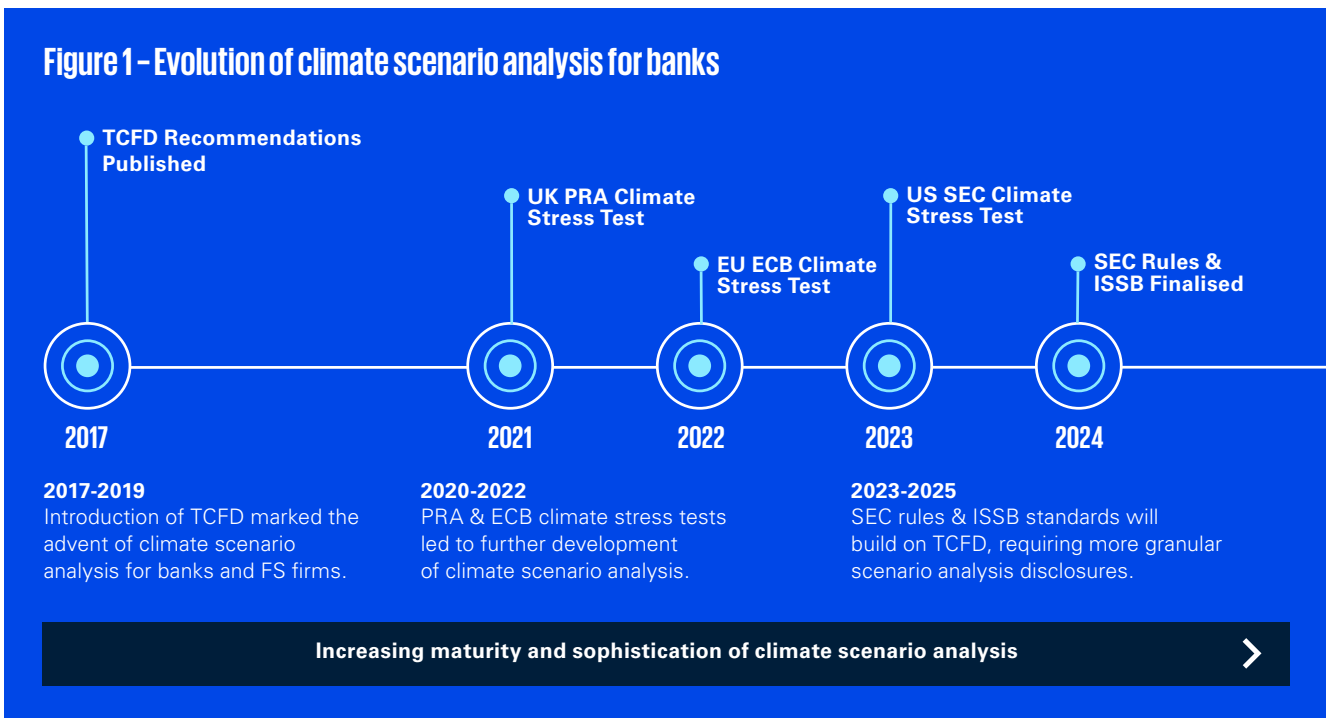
Figure 1 – Evolution of climate scenario analysis for banks

TCFD Recommendations Published

UK PRA Climate Stress Test

EU ECB Climate Stress Test

US SEC Climate Stress Test

SEC Rules & ISSB Finalised

2017

2021

2022

2023

2024

2017-2019
Introduction of TCFD marked the advent of climate scenario analysis for banks and FS firms.

2020-2022
PRA & ECB climate stress tests led to further development of climate scenario analysis.

2023-2025
SEC rules & ISSB standards will build on TCFD, requiring more granular scenario analysis disclosures.

Increasing maturity and sophistication of climate scenario analysis